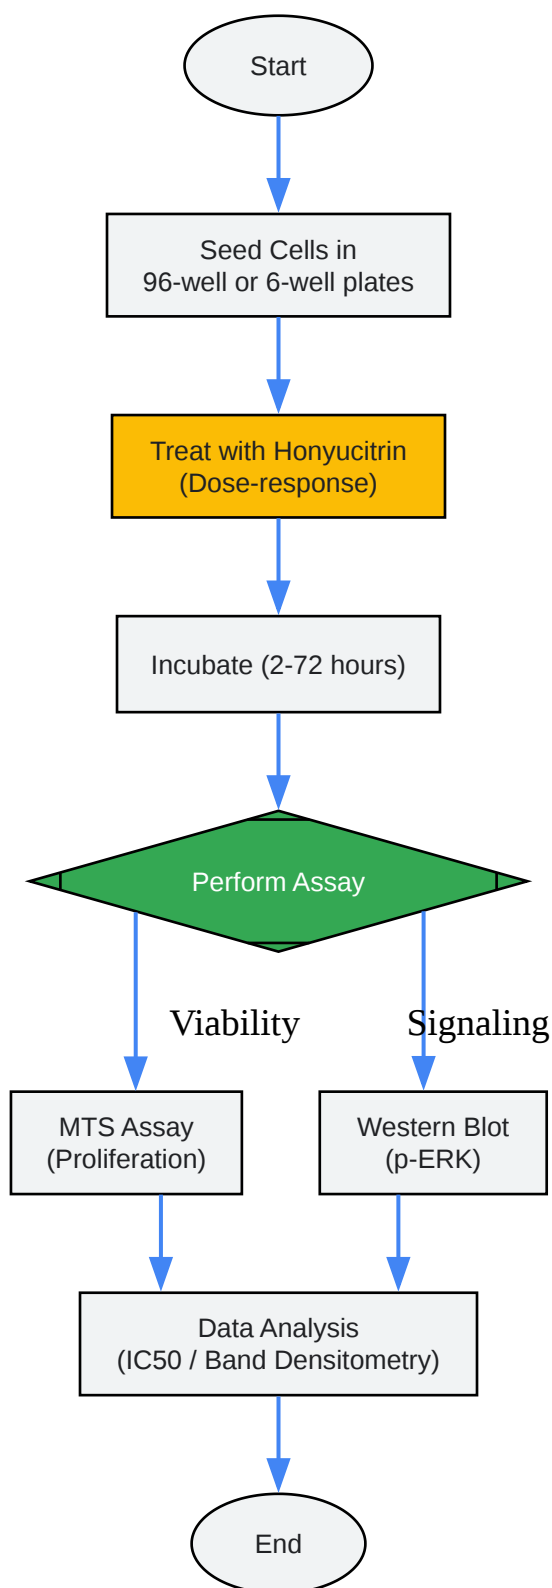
Start

Seed Cells in
96-well or 6-well plates

Treat with Honyucitrin
(Dose-response)

Incubate (2-72 hours)

Perform Assay

Viability

Signaling

MTS Assay
(Proliferation)

Western Blot
(p-ERK)

Data Analysis
(IC50 / Band Densitometry)

End